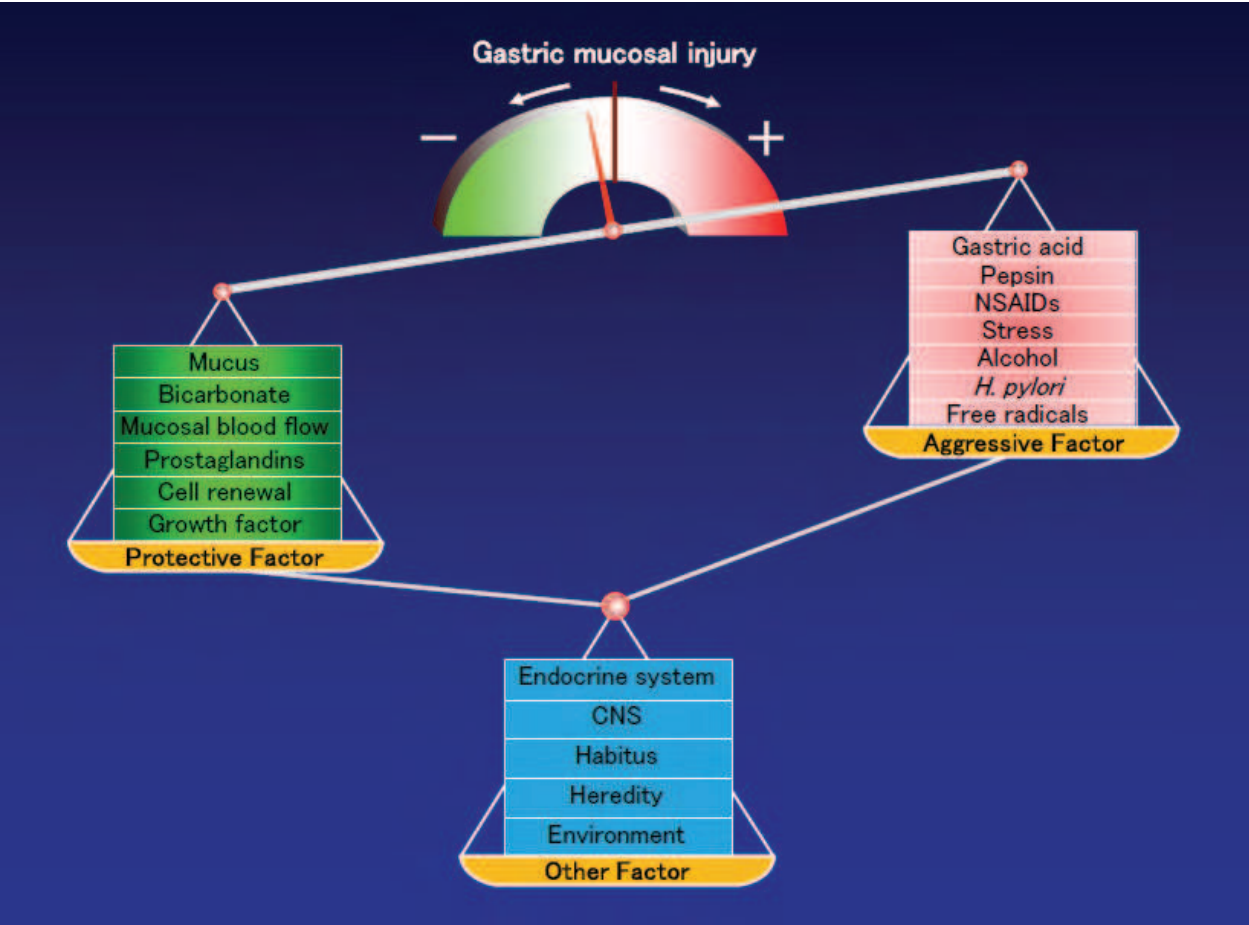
Gastric mucosal injury

−

+

Gastric acid
Pepsin
NSAIDs
Stress
Alcohol
*H. pylori*
Free radicals
Aggressive Factor

Mucus
Bicarbonate
Mucosal blood flow
Prostaglandins
Cell renewal
Growth factor
Protective Factor

Endocrine system
CNS
Habitus
Heredity
Environment
Other Factor